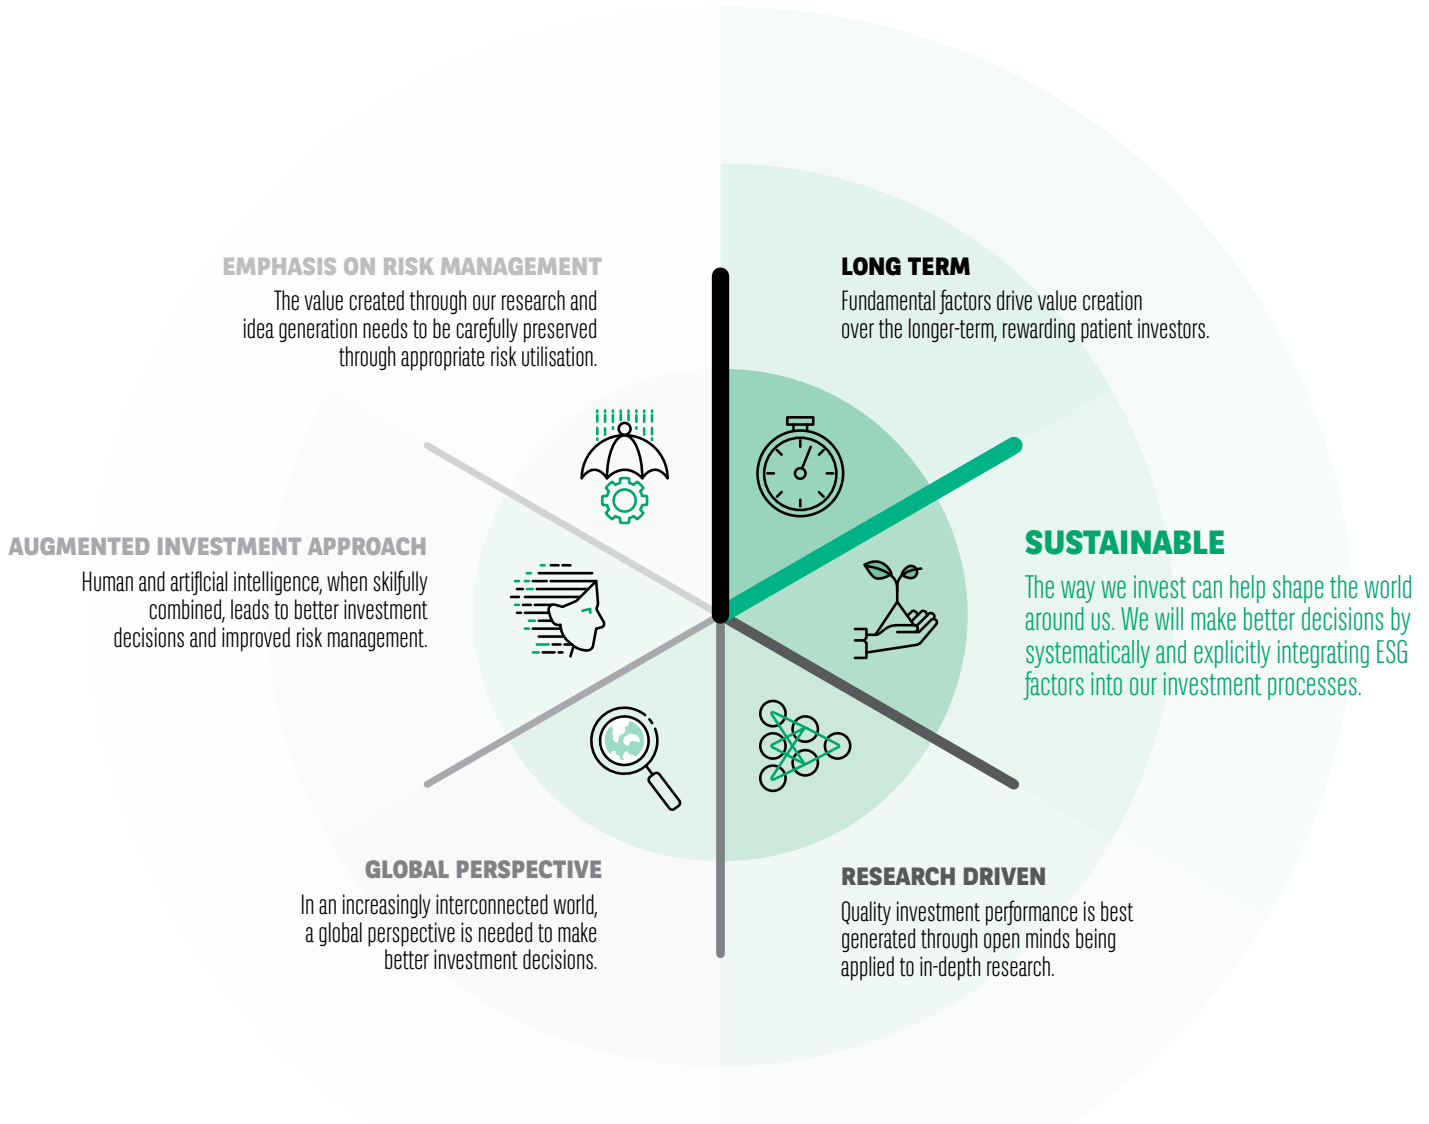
EMPHASIS ON RISK MANAGEMENT
The value created through our research and idea generation needs to be carefully preserved through appropriate risk utilisation.

LONG TERM
Fundamental factors drive value creation over the longer-term, rewarding patient investors.

AUGMENTED INVESTMENT APPROACH
Human and artificial intelligence, when skilfully combined, leads to better investment decisions and improved risk management.

SUSTAINABLE
The way we invest can help shape the world around us. We will make better decisions by systematically and explicitly integrating ESG factors into our investment processes.

GLOBAL PERSPECTIVE
In an increasingly interconnected world, a global perspective is needed to make better investment decisions.

RESEARCH DRIVEN
Quality investment performance is best generated through open minds being applied to in-depth research.